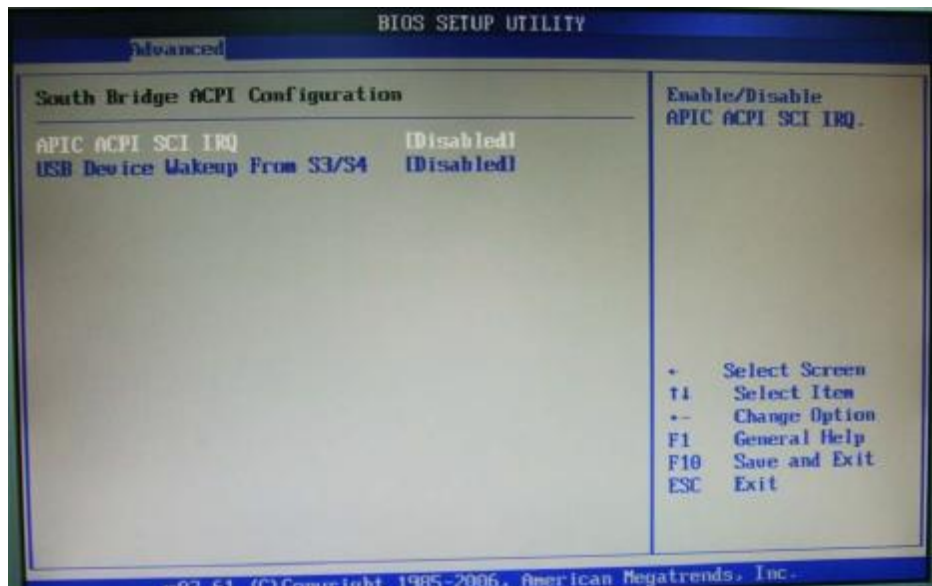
BIOS SETUP UTILITY
Advanced

South Bridge ACPI Configuration

APIC ACPI SCI IRQ [Disabled]
USB Device Wakeup From S3/S4 [Disabled]

Enable/Disable APIC ACPI SCI IRQ.

← Select Screen
↑↓ Select Item
+- Change Option
F1 General Help
F10 Save and Exit
ESC Exit

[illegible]02.61 (C)Copyright 1985-2006, American Megatrends, Inc.